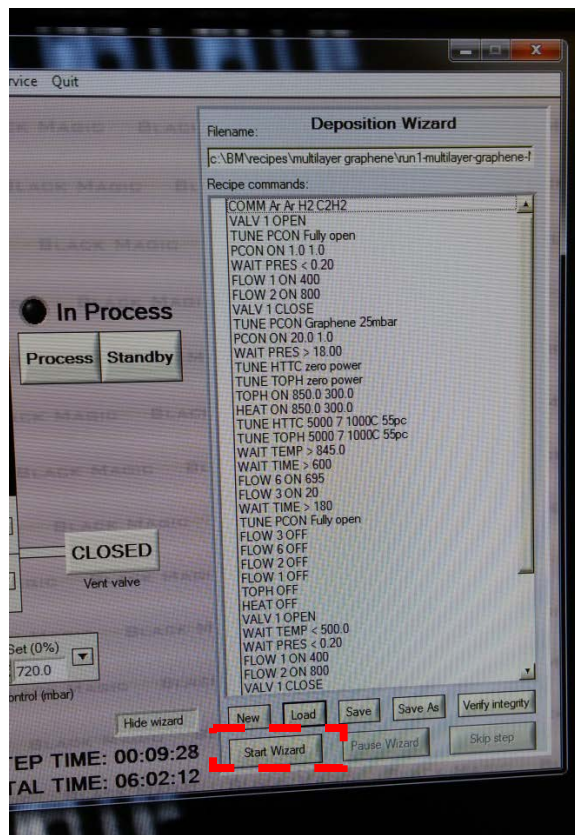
rvice Quit

BLACK MAGIC BLACK MAGIC

In Process

Process Standby

CLOSED
Vent valve

Set (0%)
720.0
ontrol (mbar)

Hide wizard

EP TIME: 00:09:28
TAL TIME: 06:02:12

Deposition Wizard
Filename:
c:\BM\recipes\multilayer graphene\run1-multilayer-graphene-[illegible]
Recipe commands:
COMM Ar Ar H2 C2H2
VALV 1 OPEN
TUNE PCON Fully open
PCON ON 1.0 1.0
WAIT PRES < 0.20
FLOW 1 ON 400
FLOW 2 ON 800
VALV 1 CLOSE
TUNE PCON Graphene 25mbar
PCON ON 20.0 1.0
WAIT PRES > 18.00
TUNE HTTC zero power
TUNE TOPH zero power
TOPH ON 850.0 300.0
HEAT ON 850.0 300.0
TUNE HTTC 5000 7 1000C 55pc
TUNE TOPH 5000 7 1000C 55pc
WAIT TEMP > 845.0
WAIT TIME > 600
FLOW 6 ON 695
FLOW 3 ON 20
WAIT TIME > 180
TUNE PCON Fully open
FLOW 3 OFF
FLOW 6 OFF
FLOW 2 OFF
FLOW 1 OFF
TOPH OFF
HEAT OFF
VALV 1 OPEN
WAIT TEMP < 500.0
WAIT PRES < 0.20
FLOW 1 ON 400
FLOW 2 ON 800
VALV 1 CLOSE

New Load Save Save As Verify integrity
Start Wizard Pause Wizard Skip step